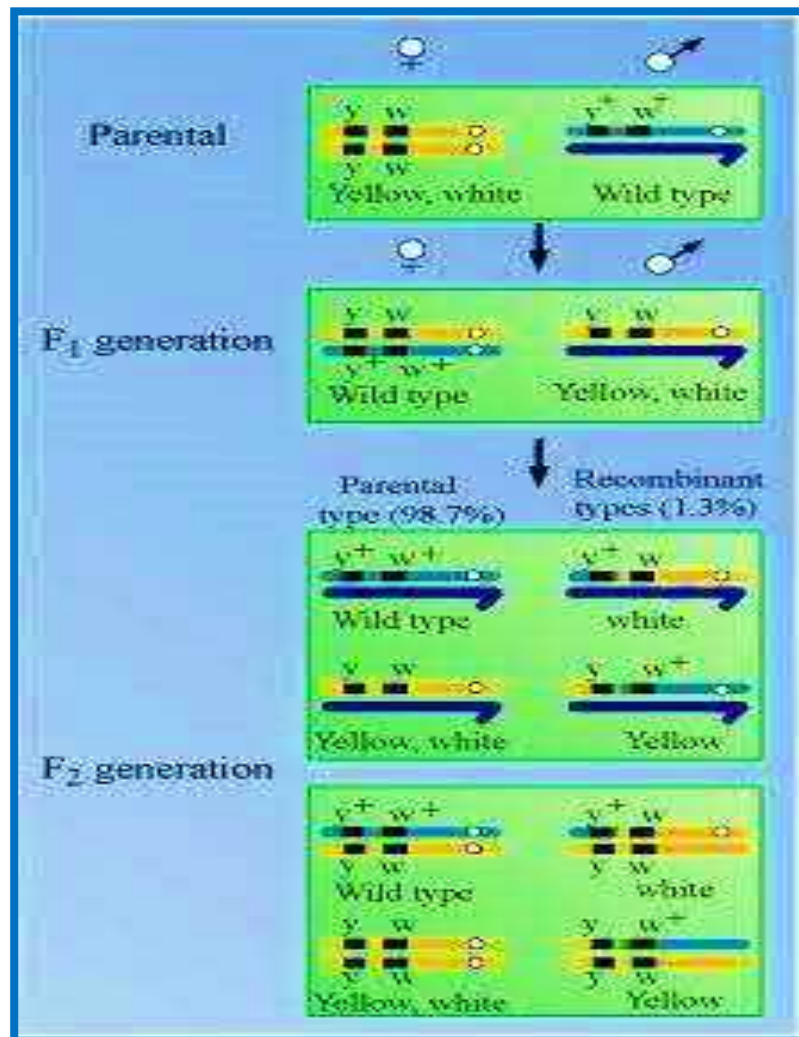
♀ ♂

Parental

y w
y w
Yellow, white

$y^+$ $w^+$
Wild type

♀ ♂

$F_1$ generation

y w
$y^+$ $w^+$
Wild type

y w
Yellow, white

Parental type (98.7%)

Recombinant types (1.3%)

$y^+$ $w^+$
Wild type

$y^+$ w
white

y w
Yellow, white

y $w^+$
Yellow

$F_2$ generation

$y^+$ $w^+$
y w
Wild type

$y^+$ w
y w
white

y w
y w
Yellow, white

y $w^+$
y w
Yellow